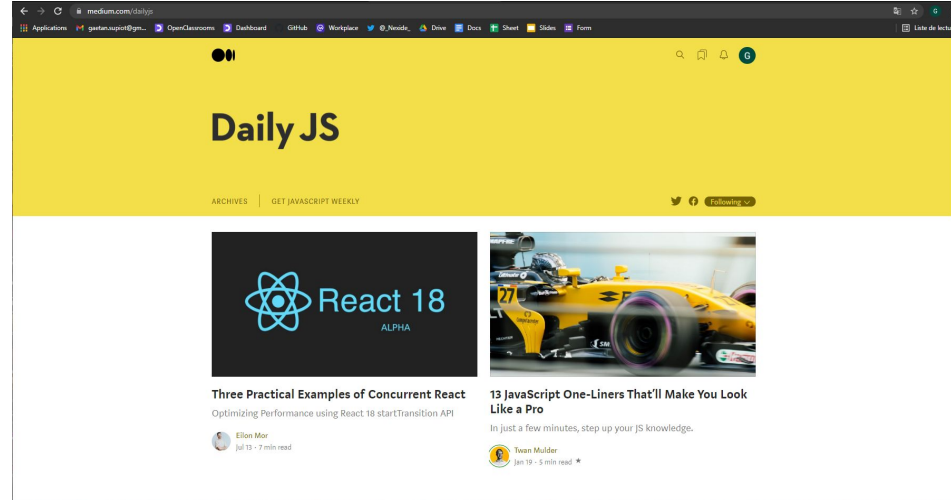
medium.com/dailyjs

Applications gaetan.supiot@gm... OpenClassrooms Dashboard GitHub Workplace @_Nexide_ Drive Docs Sheet Slides Form

Liste de lectu

G

Daily JS

ARCHIVES GET JAVASCRIPT WEEKLY

Following

React 18
ALPHA

Three Practical Examples of Concurrent React
Optimizing Performance using React 18 startTransition API
Eilon Mor
Jul 13 · 7 min read

27

13 JavaScript One-Liners That'll Make You Look Like a Pro
In just a few minutes, step up your JS knowledge.
Twan Mulder
Jan 19 · 5 min read ★